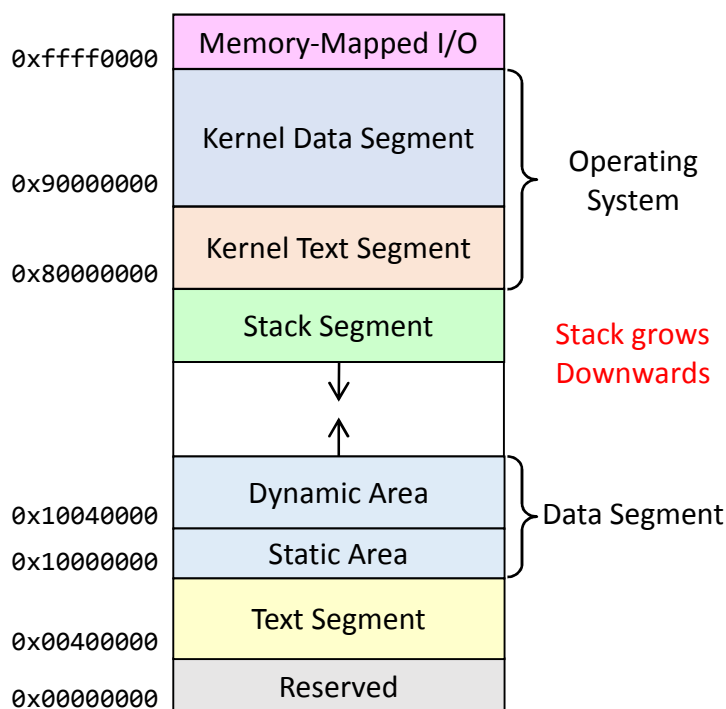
0xffff0000
Memory-Mapped I/O

Kernel Data Segment

0x90000000

Operating System

Kernel Text Segment

0x80000000

Stack Segment

Stack grows Downwards

Dynamic Area

0x10040000

Data Segment

Static Area

0x10000000

Text Segment

0x00400000

Reserved

0x00000000